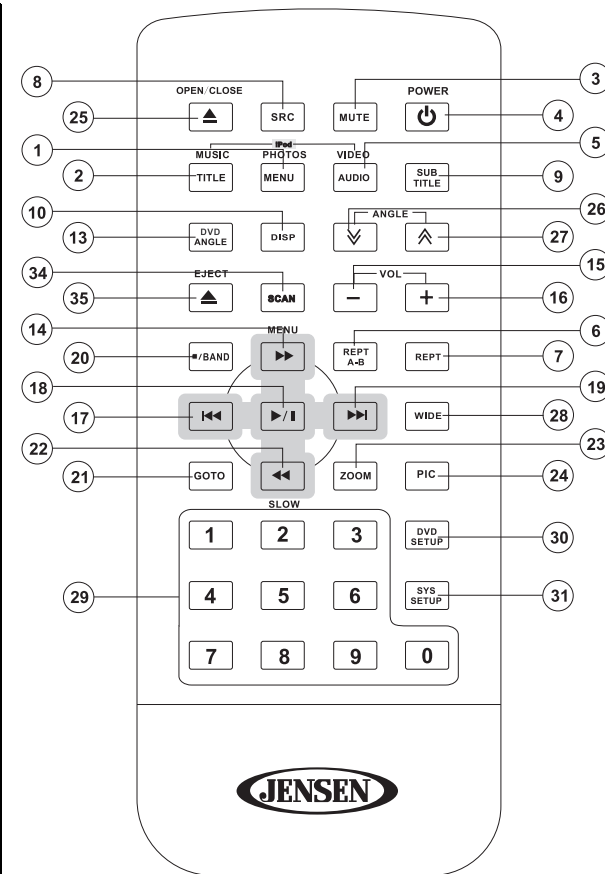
8
3
OPEN/CLOSE
POWER
25
SRC
MUTE
4
1
iPod
5
MUSIC
PHOTOS
VIDEO
2
TITLE
MENU
AUDIO
SUB TITLE
9
10
26
ANGLE
13
DVD ANGLE
DISP
27
34
15
EJECT
VOL
35
SCAN
−
+
16
14
MENU
6
20
■/BAND
REPT A-B
REPT
7
18
19
17
28
WIDE
22
23
21
GOTO
ZOOM
PIC
24
SLOW
1
2
3
DVD SETUP
30
29
4
5
6
SYS SETUP
31
7
8
9
0
JENSEN